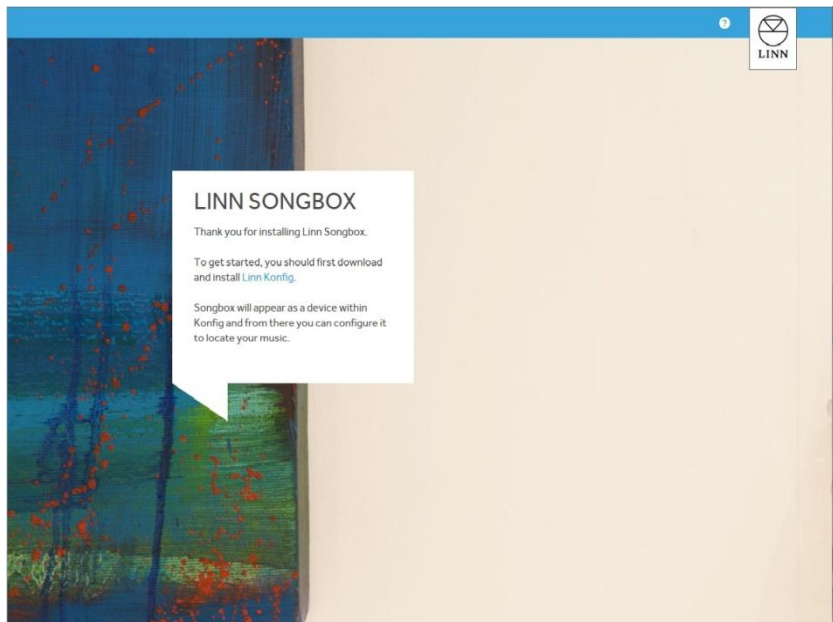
?

LINN

LINN SONGBOX

Thank you for installing Linn Songbox.

To get started, you should first download and install Linn Konfig.

Songbox will appear as a device within Konfig and from there you can configure it to locate your music.